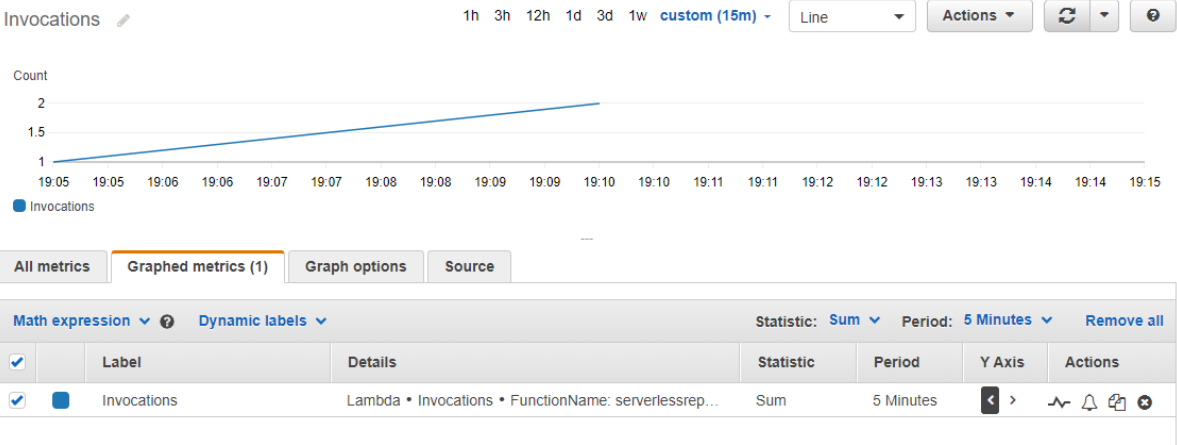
Invocations

1h 3h 12h 1d 3d 1w custom (15m) Line Actions

Count

2
1.5
1

19:05 19:05 19:06 19:06 19:07 19:07 19:08 19:08 19:09 19:09 19:10 19:10 19:11 19:11 19:12 19:12 19:13 19:13 19:14 19:14 19:15

Invocations

All metrics | Graphed metrics (1) | Graph options | Source

Math expression | Dynamic labels | Statistic: Sum | Period: 5 Minutes | Remove all

| | | Label | Details | Statistic | Period | Y Axis | Actions |
|---|---|---|---|---|---|---|---|
| | | Invocations | Lambda • Invocations • FunctionName: serverlessrep... | Sum | 5 Minutes | | |